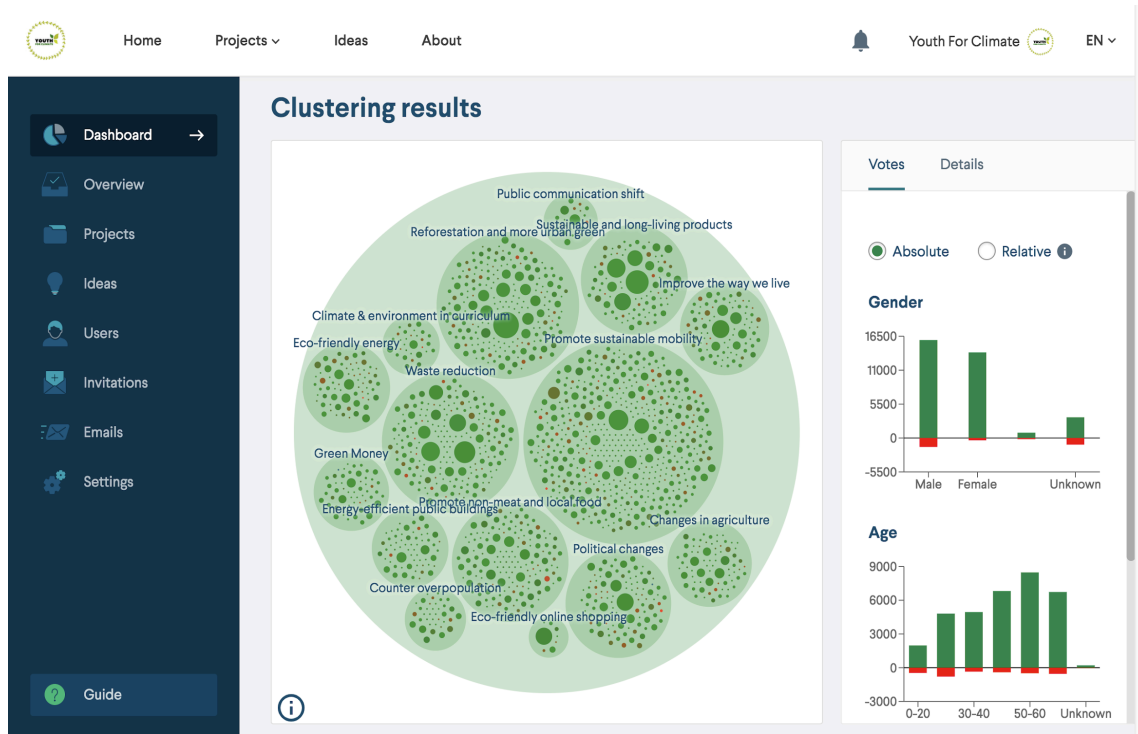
Home Projects Ideas About

Youth For Climate EN

Dashboard
Overview
Projects
Ideas
Users
Invitations
Emails
Settings

Guide

Clustering results

Public communication shift
Sustainable and long-living products
Reforestation and more urban green
Improve the way we live
Climate & environment in curriculum
Eco-friendly energy
Promote sustainable mobility
Waste reduction
Green Money
Promote non-meat and local food
Energy-efficient public buildings
Changes in agriculture
Political changes
Counter overpopulation
Eco-friendly online shopping

Votes Details

Absolute Relative

Gender

16500
11000
5500
0
-5500
Male Female Unknown

Age

9000
6000
3000
0
-3000
0-20 30-40 50-60 Unknown